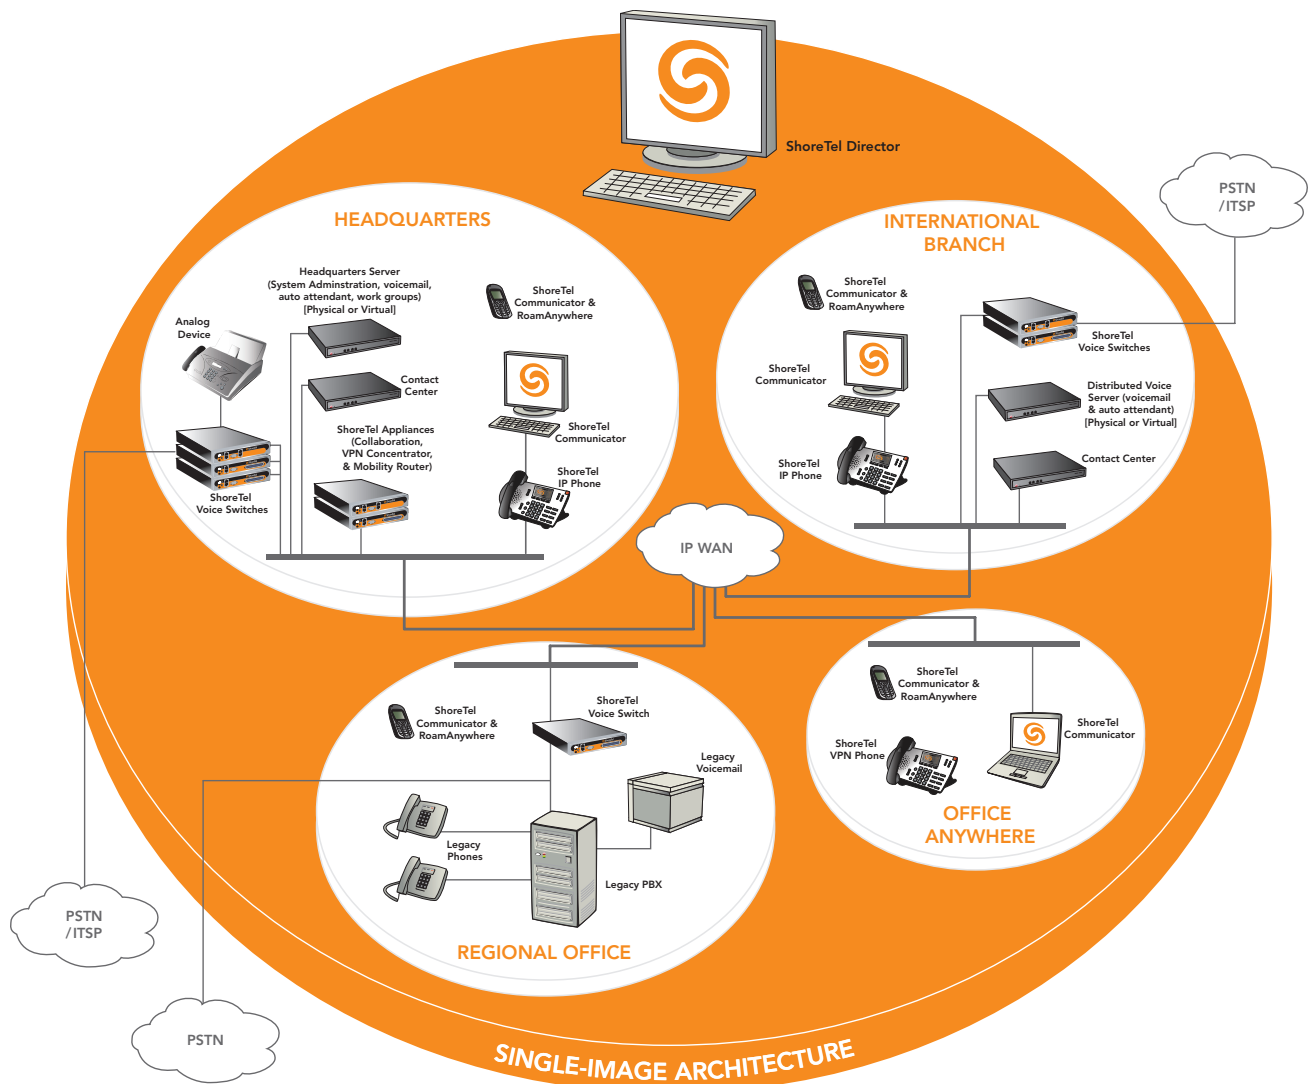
ShoreTel Director

PSTN /ITSP

HEADQUARTERS

Headquarters Server (System Adminstration, voicemail, auto attendant, work groups) [Physical or Virtual]

ShoreTel Communicator & RoamAnywhere

Analog Device

Contact Center

ShoreTel Appliances (Collaboration, VPN Concentrator, & Mobility Router)

ShoreTel Communicator

ShoreTel IP Phone

ShoreTel Voice Switches

INTERNATIONAL BRANCH

ShoreTel Communicator & RoamAnywhere

ShoreTel Voice Switches

ShoreTel Communicator

Distributed Voice Server (voicemail & auto attendant) [Physical or Virtual]

ShoreTel IP Phone

Contact Center

IP WAN

ShoreTel Communicator & RoamAnywhere

ShoreTel Voice Switch

Legacy Voicemail

Legacy Phones

Legacy PBX

REGIONAL OFFICE

ShoreTel Communicator & RoamAnywhere

ShoreTel VPN Phone

ShoreTel Communicator

OFFICE ANYWHERE

PSTN /ITSP

PSTN

SINGLE-IMAGE ARCHITECTURE